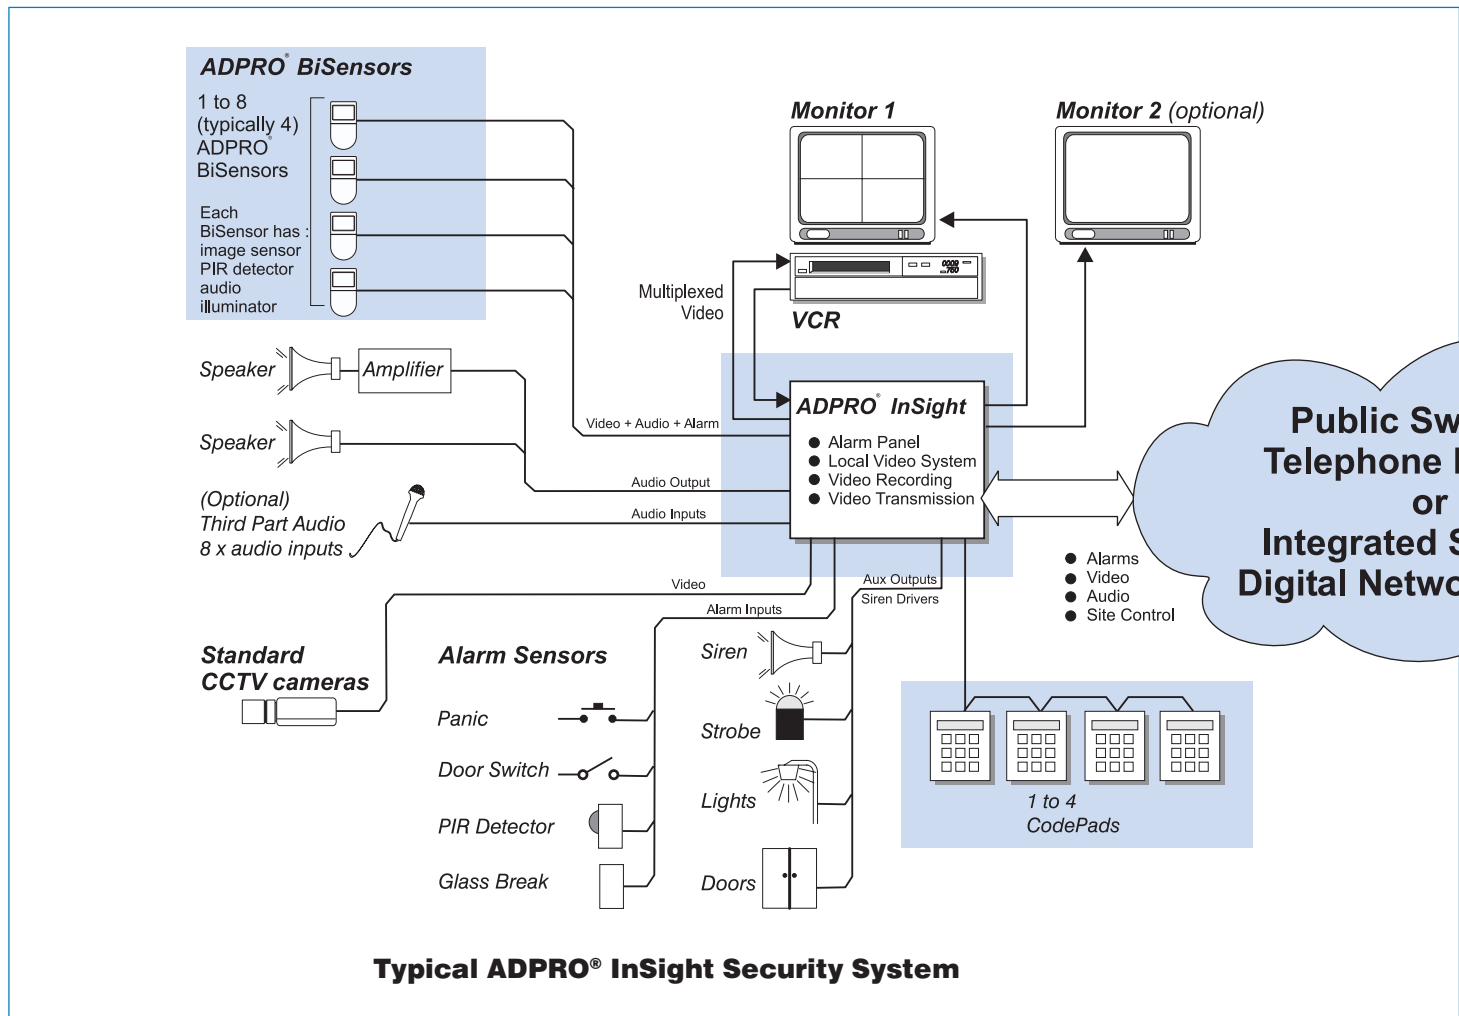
ADPRO® BiSensors

1 to 8 (typically 4) ADPRO® BiSensors

Each BiSensor has : image sensor PIR detector audio illuminator

Monitor 1

Monitor 2 (optional)

Multiplexed Video

VCR

Speaker

Amplifier

Speaker

(Optional) Third Part Audio 8 x audio inputs

Video + Audio + Alarm

Audio Output

Audio Inputs

ADPRO® InSight

● Alarm Panel
● Local Video System
● Video Recording
● Video Transmission

Public Sw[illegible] Telephone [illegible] or Integrated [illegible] Digital Netwo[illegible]

Video

Aux Outputs

Siren Drivers

Alarm Inputs

● Alarms
● Video
● Audio
● Site Control

Standard CCTV cameras

Alarm Sensors

Panic

Door Switch

PIR Detector

Glass Break

Siren

Strobe

Lights

Doors

1 to 4 CodePads

Typical ADPRO® InSight Security System